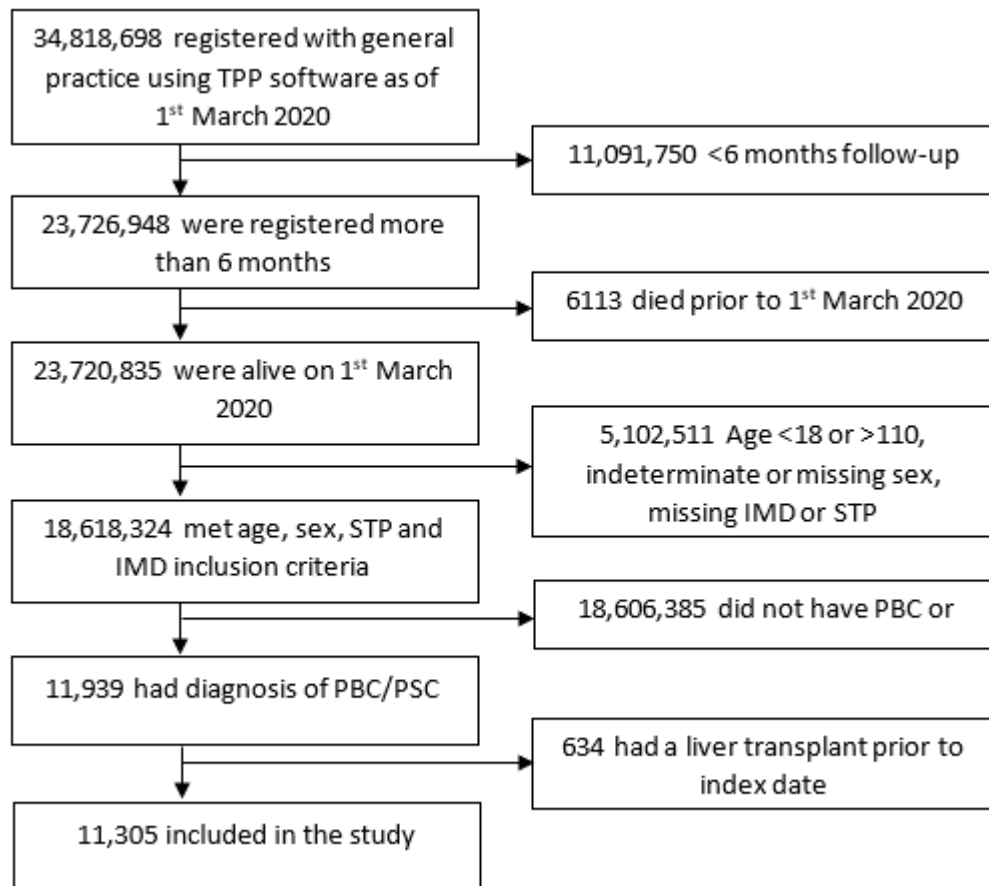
34,818,698 registered with general practice using TPP software as of 1$^{st}$ March 2020

11,091,750 <6 months follow-up

23,726,948 were registered more than 6 months

6113 died prior to 1$^{st}$ March 2020

23,720,835 were alive on 1$^{st}$ March 2020

5,102,511 Age <18 or >110, indeterminate or missing sex, missing IMD or STP

18,618,324 met age, sex, STP and IMD inclusion criteria

18,606,385 did not have PBC or

11,939 had diagnosis of PBC/PSC

634 had a liver transplant prior to index date

11,305 included in the study